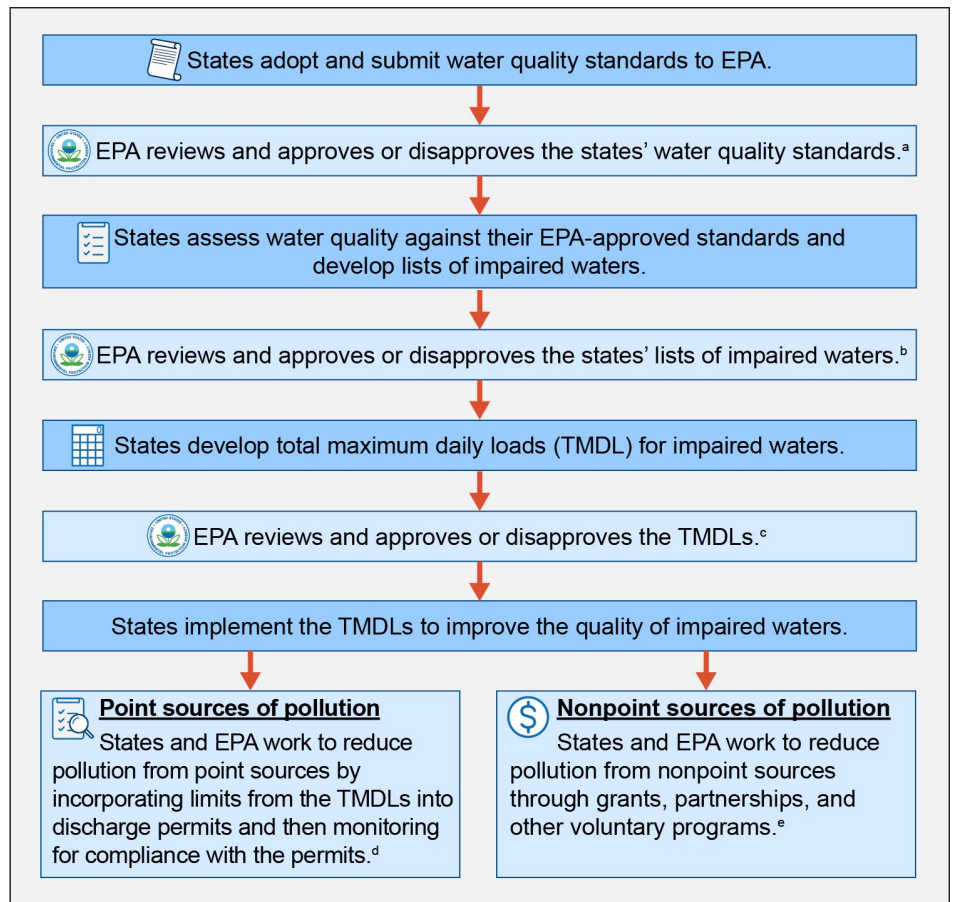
States adopt and submit water quality standards to EPA.

EPA reviews and approves or disapproves the states' water quality standards.$^{a}$

States assess water quality against their EPA-approved standards and develop lists of impaired waters.

EPA reviews and approves or disapproves the states' lists of impaired waters.$^{b}$

States develop total maximum daily loads (TMDL) for impaired waters.

EPA reviews and approves or disapproves the TMDLs.$^{c}$

States implement the TMDLs to improve the quality of impaired waters.

Point sources of pollution
States and EPA work to reduce pollution from point sources by incorporating limits from the TMDLs into discharge permits and then monitoring for compliance with the permits.$^{d}$

Nonpoint sources of pollution
States and EPA work to reduce pollution from nonpoint sources through grants, partnerships, and other voluntary programs.$^{e}$